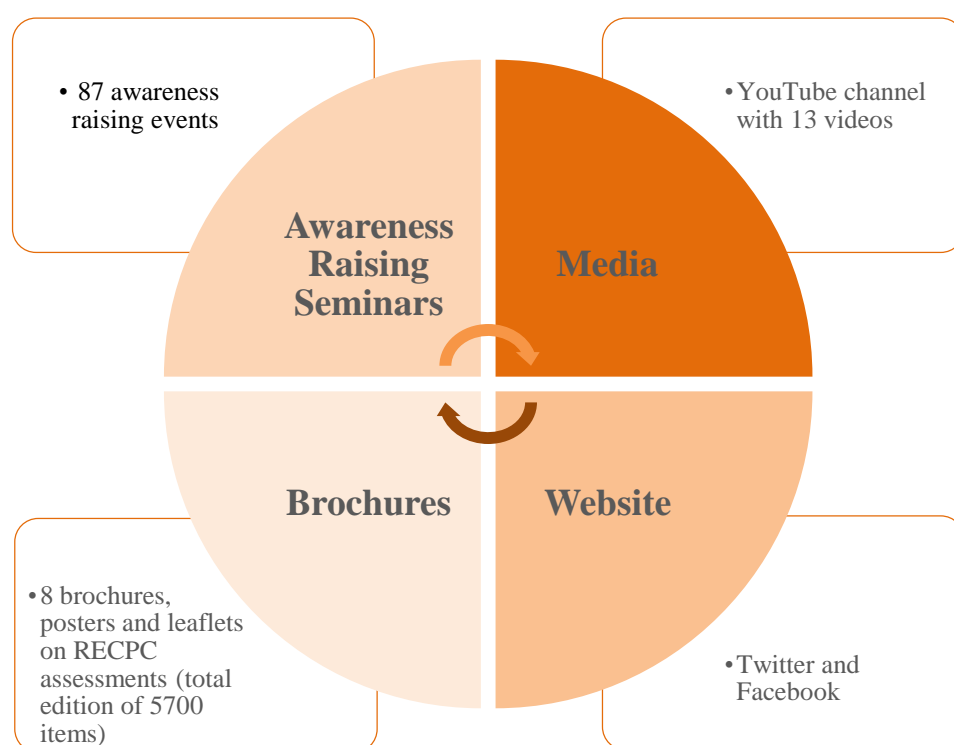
• 87 awareness raising events

Awareness Raising Seminars

Media

• YouTube channel with 13 videos

Brochures

Website

• 8 brochures, posters and leaflets on RECPC assessments (total edition of 5700 items)

• Twitter and Facebook